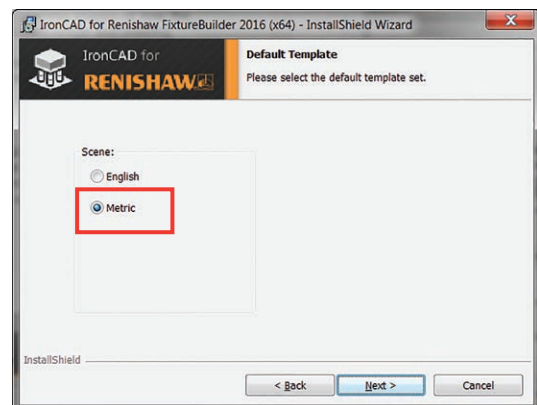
IronCAD for Renishaw FixtureBuilder 2016 (x64) - InstallShield Wizard

IronCAD for
RENISHAW

Default Template
Please select the default template set.

Scene:
English
Metric

InstallShield

< Back
Next >
Cancel